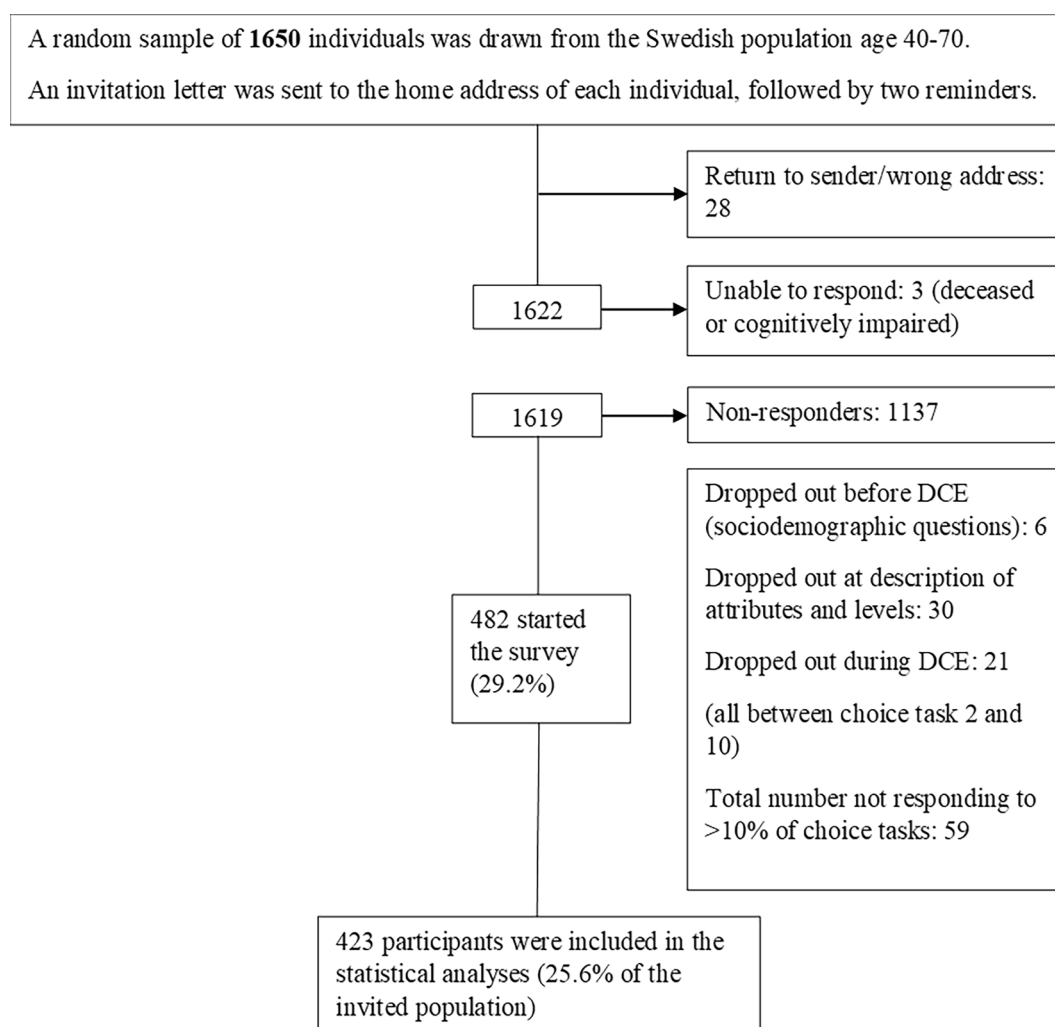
A random sample of 1650 individuals was drawn from the Swedish population age 40-70.

An invitation letter was sent to the home address of each individual, followed by two reminders.

Return to sender/wrong address: 28

1622

Unable to respond: 3 (deceased or cognitively impaired)

1619

Non-responders: 1137

482 started the survey (29.2%)

Dropped out before DCE (sociodemographic questions): 6

Dropped out at description of attributes and levels: 30

Dropped out during DCE: 21

(all between choice task 2 and 10)

Total number not responding to >10% of choice tasks: 59

423 participants were included in the statistical analyses (25.6% of the invited population)